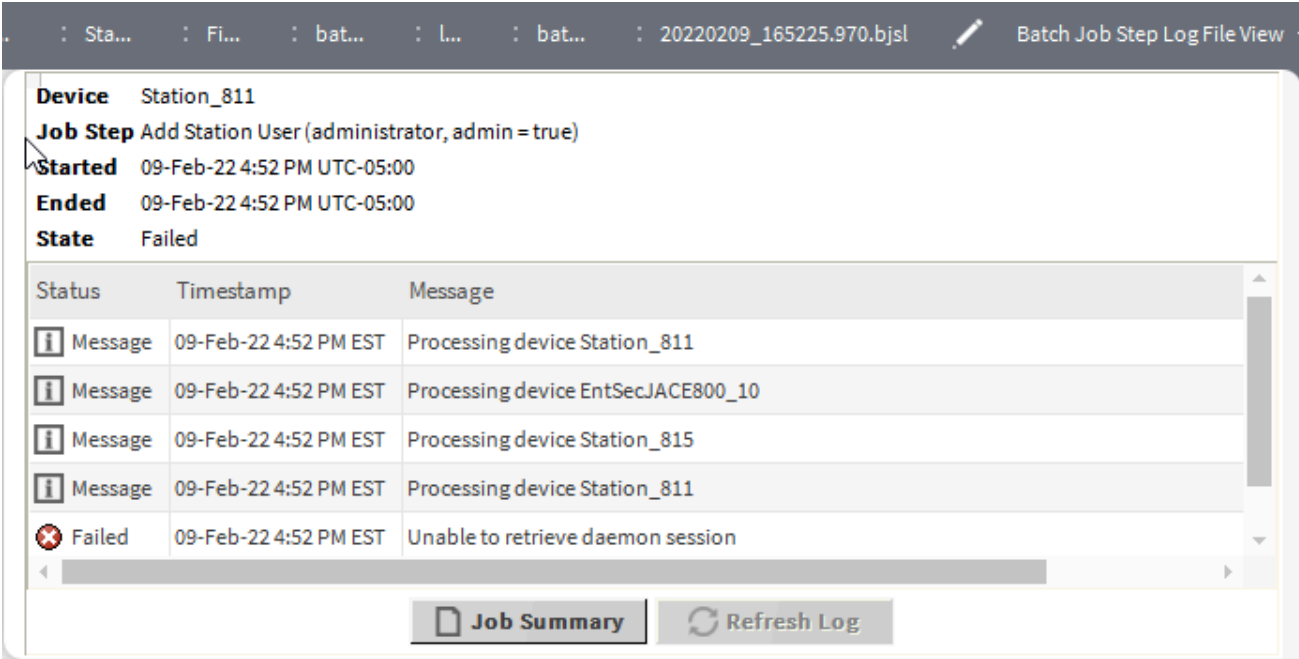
. : Sta... : Fi... : bat... : l... : bat... : 20220209_165225.970.bjsl Batch Job Step Log File View

**Device** Station_811
**Job Step** Add Station User (administrator, admin = true)
**Started** 09-Feb-22 4:52 PM UTC-05:00
**Ended** 09-Feb-22 4:52 PM UTC-05:00
**State** Failed

| Status | Timestamp | Message |
|---|---|---|
| Message | 09-Feb-22 4:52 PM EST | Processing device Station_811 |
| Message | 09-Feb-22 4:52 PM EST | Processing device EntSecJACE800_10 |
| Message | 09-Feb-22 4:52 PM EST | Processing device Station_815 |
| Message | 09-Feb-22 4:52 PM EST | Processing device Station_811 |
| Failed | 09-Feb-22 4:52 PM EST | Unable to retrieve daemon session |

Job Summary Refresh Log